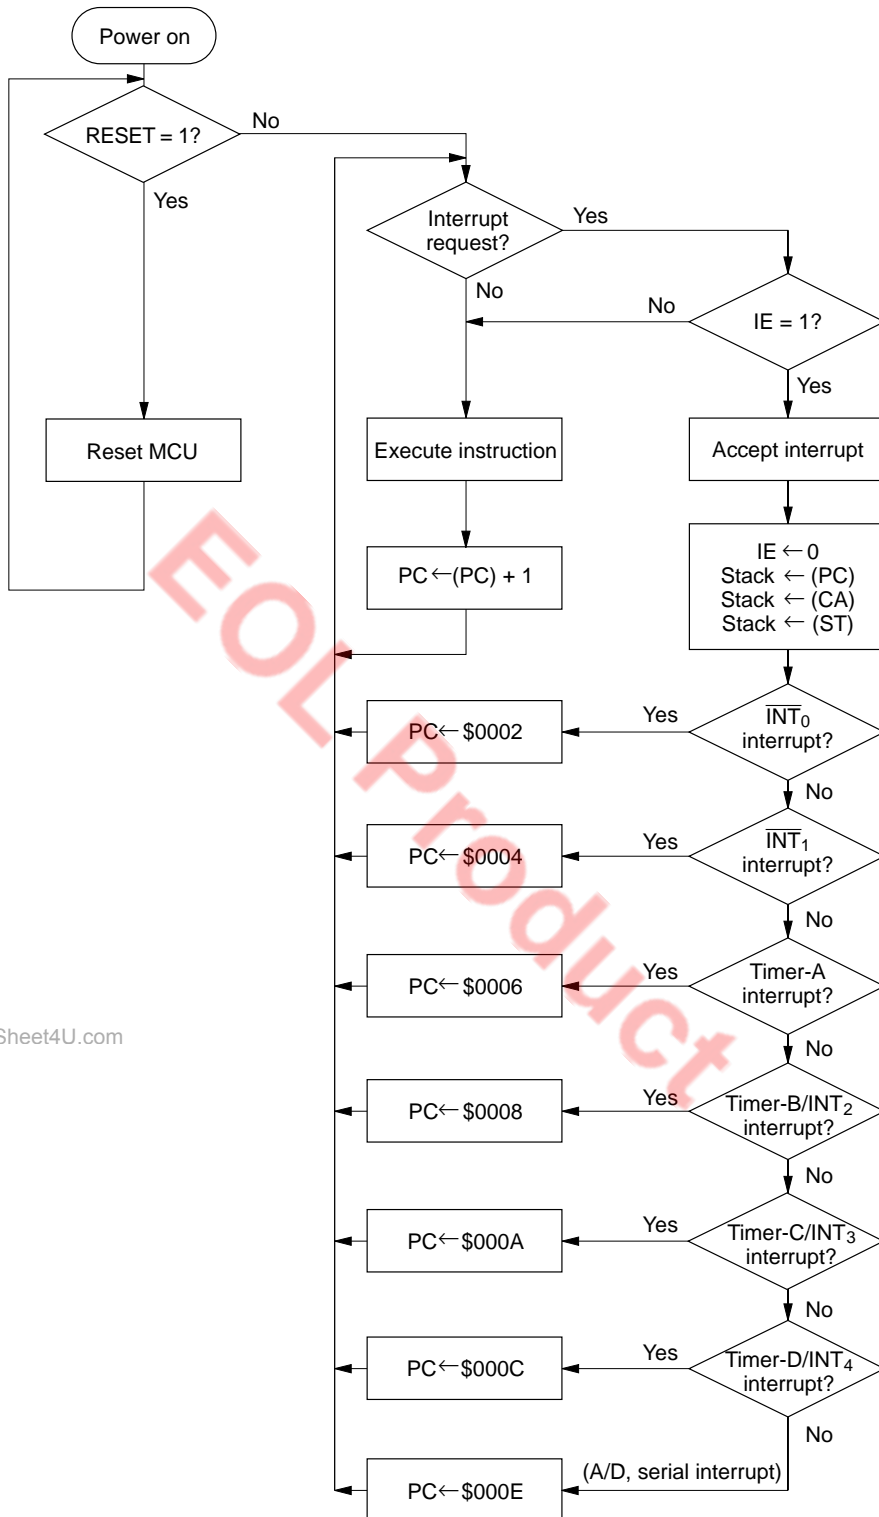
Power on

RESET = 1?

No

Yes

Interrupt request?

Yes

No

No

IE = 1?

Yes

Reset MCU

Execute instruction

Accept interrupt

PC $\leftarrow$ (PC) + 1

IE $\leftarrow$ 0
Stack $\leftarrow$ (PC)
Stack $\leftarrow$ (CA)
Stack $\leftarrow$ (ST)

PC $\leftarrow$ \$0002

Yes

$\overline{INT_0}$ interrupt?

No

PC $\leftarrow$ \$0004

Yes

$\overline{INT_1}$ interrupt?

No

PC $\leftarrow$ \$0006

Yes

Timer-A interrupt?

Sheet4U.com

No

PC $\leftarrow$ \$0008

Yes

Timer-B/INT$_2$ interrupt?

No

PC $\leftarrow$ \$000A

Yes

Timer-C/INT$_3$ interrupt?

No

PC $\leftarrow$ \$000C

Yes

Timer-D/INT$_4$ interrupt?

No

PC $\leftarrow$ \$000E

(A/D, serial interrupt)

EOL Product